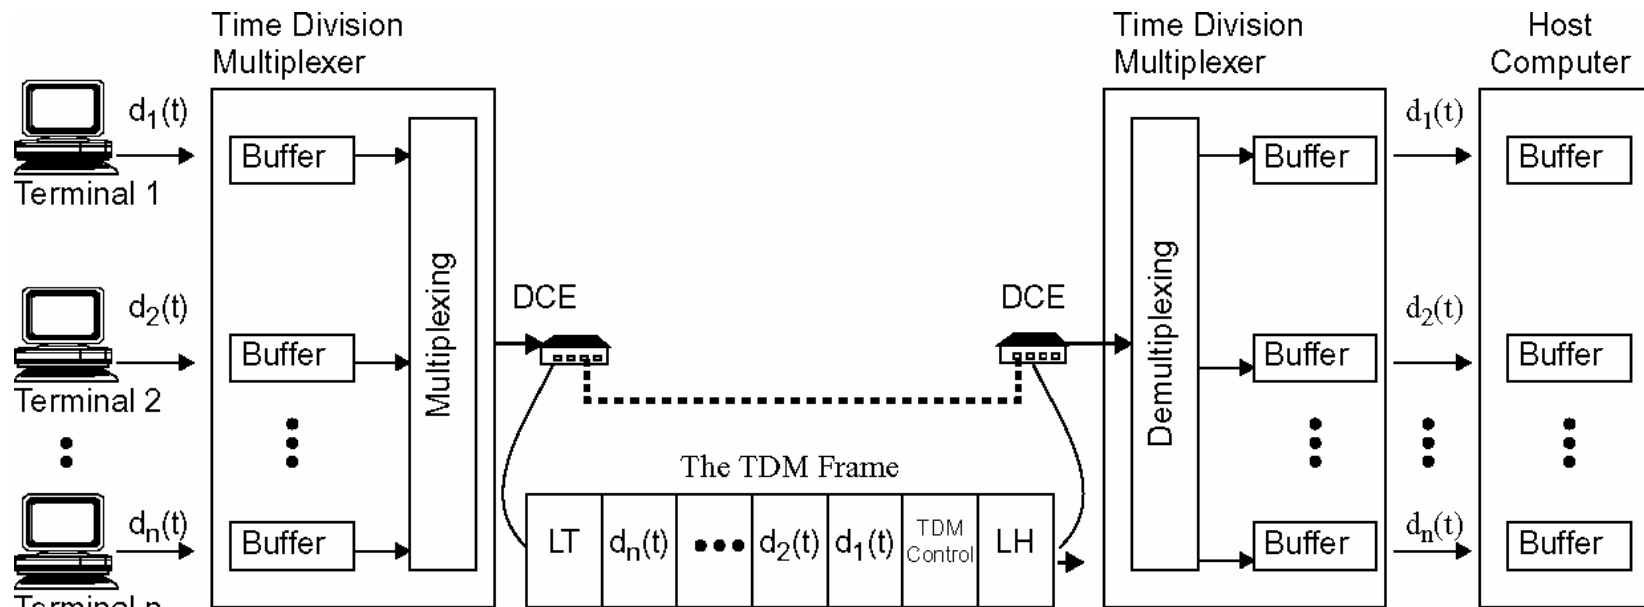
Time Division Multiplexer

$d_1(t)$

Buffer

Terminal 1

$d_2(t)$

Buffer

Terminal 2

$d_n(t)$

Buffer

Terminal n

Multiplexing

DCE

The TDM Frame

| LT | $d_n(t)$ | ••• | $d_2(t)$ | $d_1(t)$ | TDM Control | LH |
|---|---|---|---|---|---|---|

DCE

Time Division Multiplexer

Demultiplexing

Buffer

Buffer

Buffer

Host Computer

$d_1(t)$

Buffer

$d_2(t)$

Buffer

$d_n(t)$

Buffer